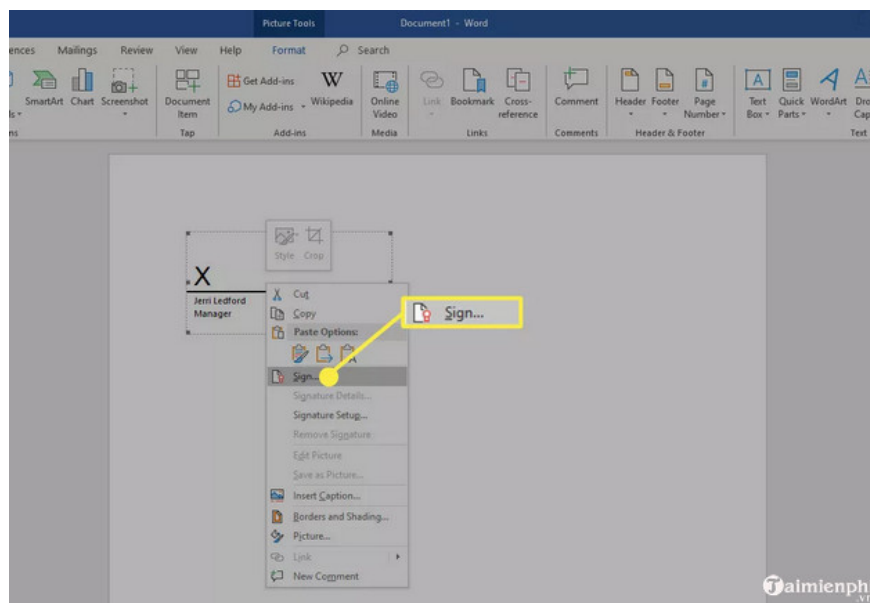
Picture Tools Document1 - Word

ences Mailings Review View Help Format Search

ls SmartArt Chart Screenshot Document Item Get Add-ins My Add-ins Wikipedia Online Video Link Bookmark Cross-reference Comment Header Footer Page Number Text Box Quick Parts WordArt Dro Cap

ns Tap Add-ins Media Links Comments Header & Footer Text

Style Crop

X

Jerri Ledford
Manager

Cut
Copy
Paste Options:
Sign...
Signature Details...
Signature Setup...
Remove Signature
Edit Picture
Save as Picture...
Insert Caption...
Borders and Shading...
Picture...
Link
New Comment

Sign...

Taimienph